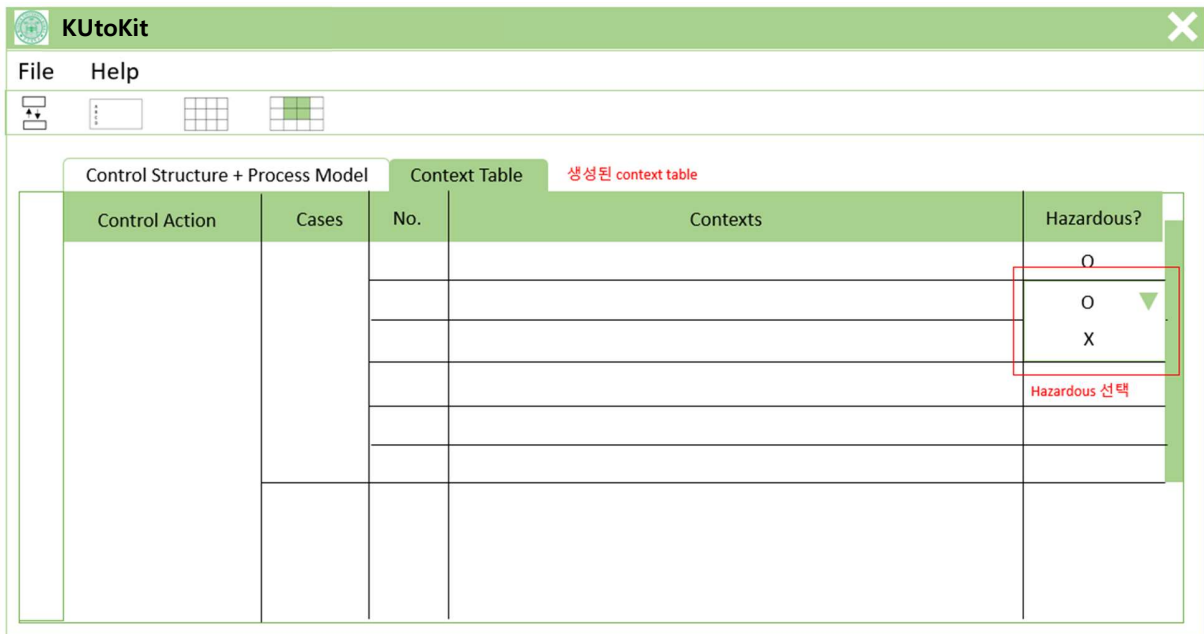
KUtoKit

File Help

Control Structure + Process Model | Context Table | 생성된 context table

| Control Action | Cases | No. | Contexts | Hazardous? |
|---|---|---|---|---|
| | | | | O |
| | | | | O |
| | | | | X |
| | | | | |
| | | | | |
| | | | | |
| | | | | |

Hazardous 선택